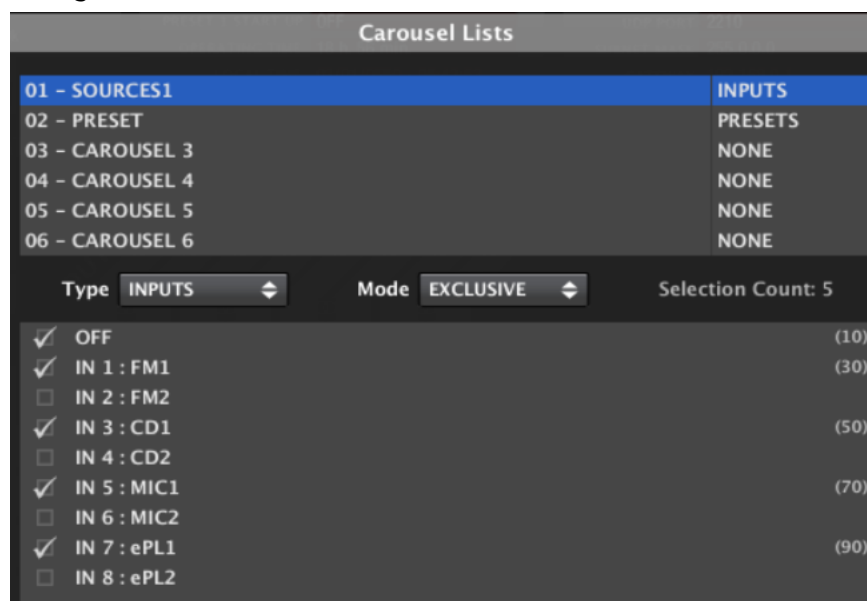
Carousel Lists

| | |
|---|---|
| 01 - SOURCES1 | INPUTS |
| 02 - PRESET | PRESETS |
| 03 - CAROUSEL 3 | NONE |
| 04 - CAROUSEL 4 | NONE |
| 05 - CAROUSEL 5 | NONE |
| 06 - CAROUSEL 6 | NONE |

Type INPUTS Mode EXCLUSIVE Selection Count: 5

✓ OFF (10)
✓ IN 1 : FM1 (30)
IN 2 : FM2
✓ IN 3 : CD1 (50)
IN 4 : CD2
✓ IN 5 : MIC1 (70)
IN 6 : MIC2
✓ IN 7 : ePL1 (90)
IN 8 : ePL2